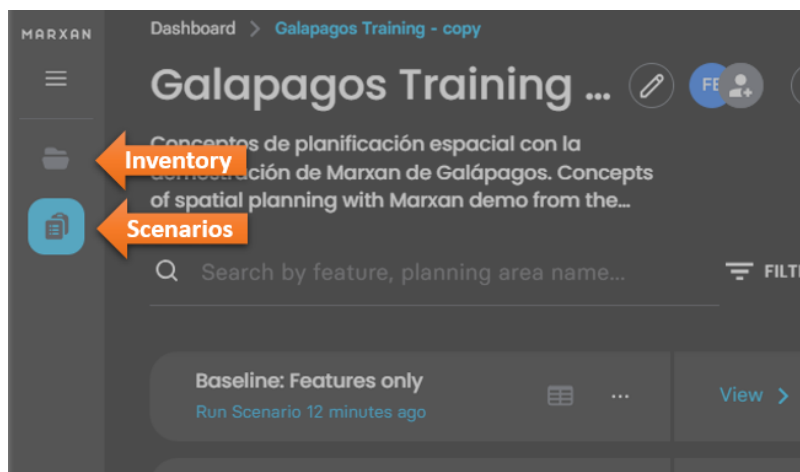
MARXAN

Dashboard > Galapagos Training - copy

Galapagos Training ...

FE

Conceptos de planificación espacial con la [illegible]ación de Marxan de Galápagos. Concepts of spatial planning with Marxan demo from the...

Inventory

Scenarios

Search by feature, planning area name...

FILT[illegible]

Baseline: Features only

Run Scenario 12 minutes ago

...

View >